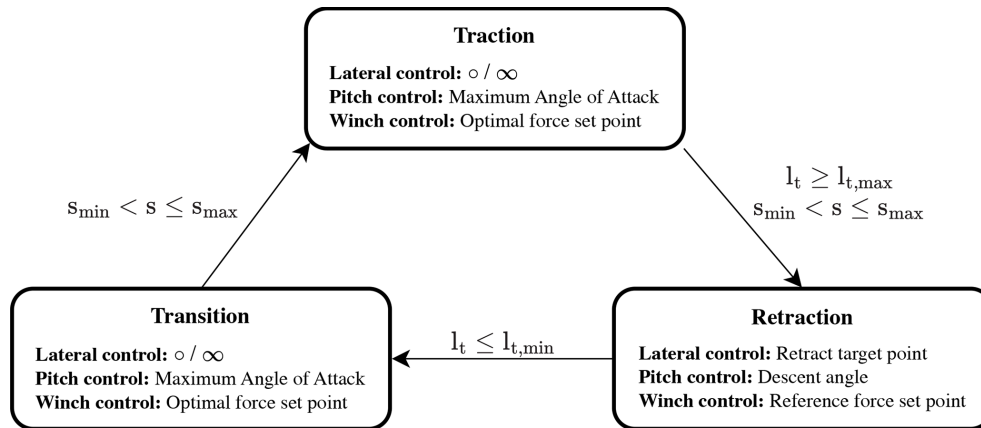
Traction

Lateral control: $\circ$ / $\infty$
Pitch control: Maximum Angle of Attack
Winch control: Optimal force set point

$\mathrm{l_t \geq l_{t,max}}$
$\mathrm{s_{min} < s \leq s_{max}}$

$\mathrm{s_{min} < s \leq s_{max}}$

Transition

Lateral control: $\circ$ / $\infty$
Pitch control: Maximum Angle of Attack
Winch control: Optimal force set point

$\mathrm{l_t \leq l_{t,min}}$

Retraction

Lateral control: Retract target point
Pitch control: Descent angle
Winch control: Reference force set point